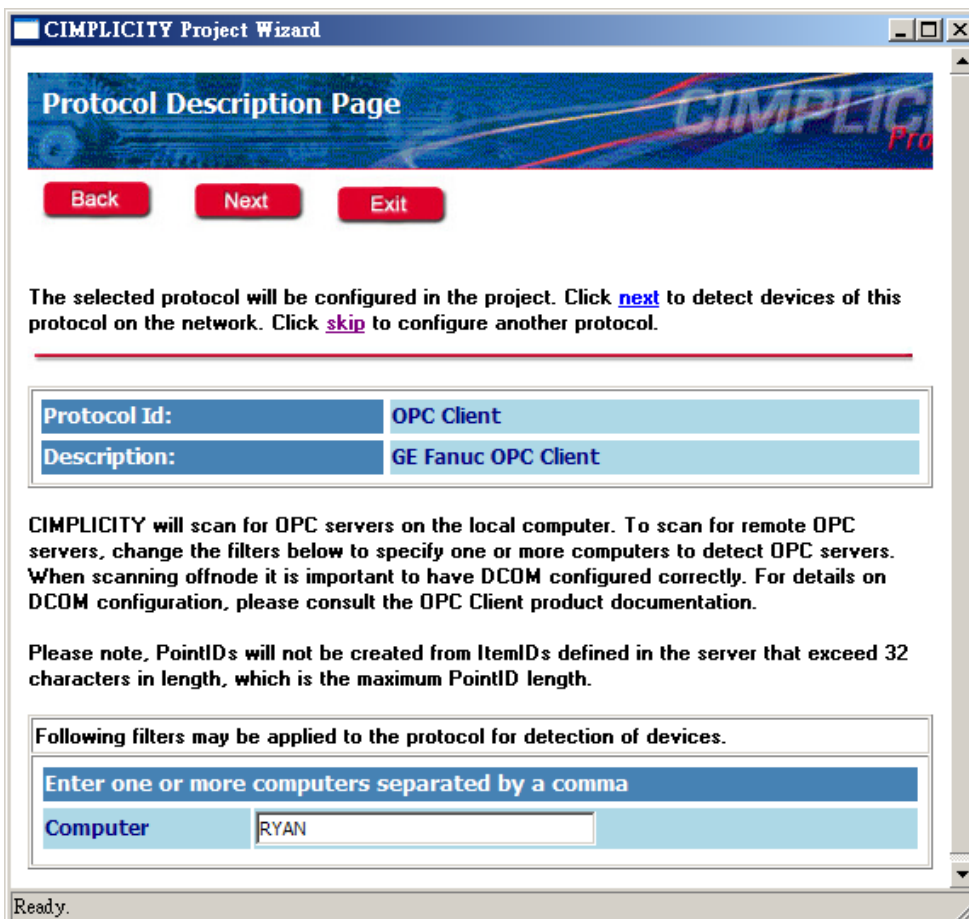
CIMPLICITY Project Wizard

Protocol Description Page

CIMPLICI
Pro

Back Next Exit

The selected protocol will be configured in the project. Click next to detect devices of this protocol on the network. Click skip to configure another protocol.

| Protocol Id: | OPC Client |
|---|---|
| Description: | GE Fanuc OPC Client |

CIMPLICITY will scan for OPC servers on the local computer. To scan for remote OPC servers, change the filters below to specify one or more computers to detect OPC servers. When scanning offnode it is important to have DCOM configured correctly. For details on DCOM configuration, please consult the OPC Client product documentation.

Please note, PointIDs will not be created from ItemIDs defined in the server that exceed 32 characters in length, which is the maximum PointID length.

Following filters may be applied to the protocol for detection of devices.

Enter one or more computers separated by a comma

Computer RYAN

Ready.